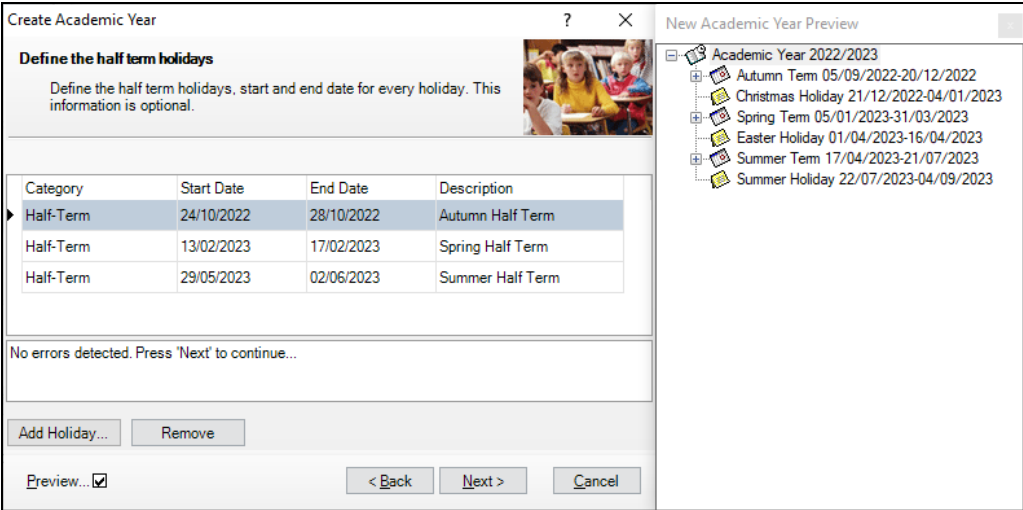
Create Academic Year ? ✕

Define the half term holidays

Define the half term holidays, start and end date for every holiday. This information is optional.

| Category | Start Date | End Date | Description |
|---|---|---|---|
| Half-Term | 24/10/2022 | 28/10/2022 | Autumn Half Term |
| Half-Term | 13/02/2023 | 17/02/2023 | Spring Half Term |
| Half-Term | 29/05/2023 | 02/06/2023 | Summer Half Term |

No errors detected. Press 'Next' to continue...

Add Holiday... Remove

Preview... ☑ < Back Next > Cancel

New Academic Year Preview

Academic Year 2022/2023
Autumn Term 05/09/2022-20/12/2022
Christmas Holiday 21/12/2022-04/01/2023
Spring Term 05/01/2023-31/03/2023
Easter Holiday 01/04/2023-16/04/2023
Summer Term 17/04/2023-21/07/2023
Summer Holiday 22/07/2023-04/09/2023